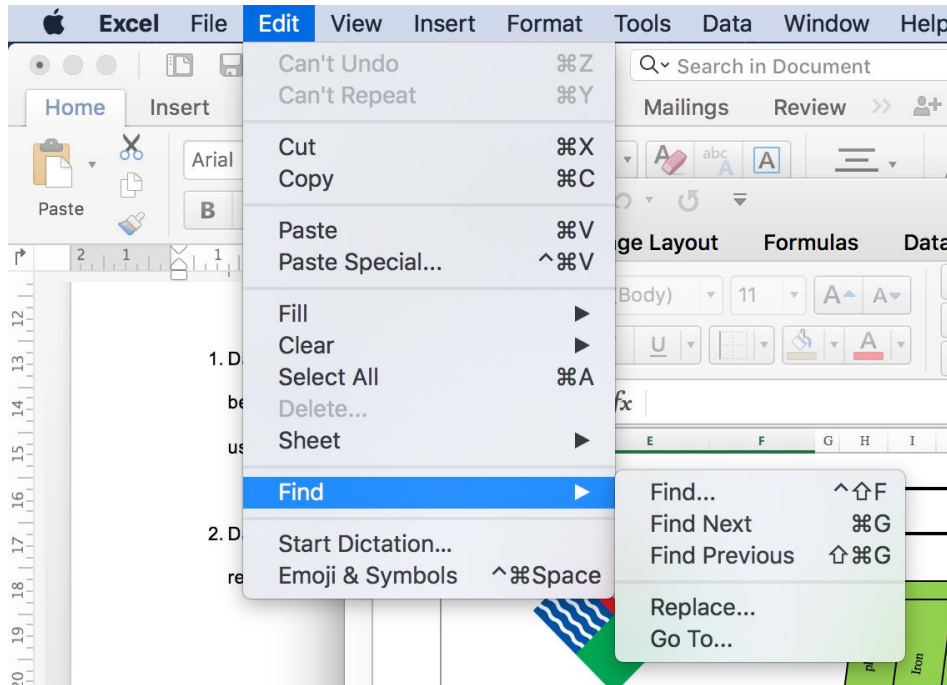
Excel File Edit View Insert Format Tools Data Window Help

Search in Document

Home Insert Mailings Review

Arial

Paste

B

Can't Undo ⌘Z
Can't Repeat ⌘Y

Cut ⌘X
Copy ⌘C

Paste ⌘V
Paste Special... ^⌘V

Fill ▶
Clear ▶
Select All ⌘A
Delete...
Sheet ▶

Find ▶

Start Dictation...
Emoji & Symbols ^⌘Space

Find... ^⇧F
Find Next ⌘G
Find Previous ⇧⌘G

Replace...
Go To...

ge Layout Formulas Data

(Body) 11

fx

E F G H I

1. D
be
us

2. D
re

12 13 14 15 16 17 18 19 20

Iron